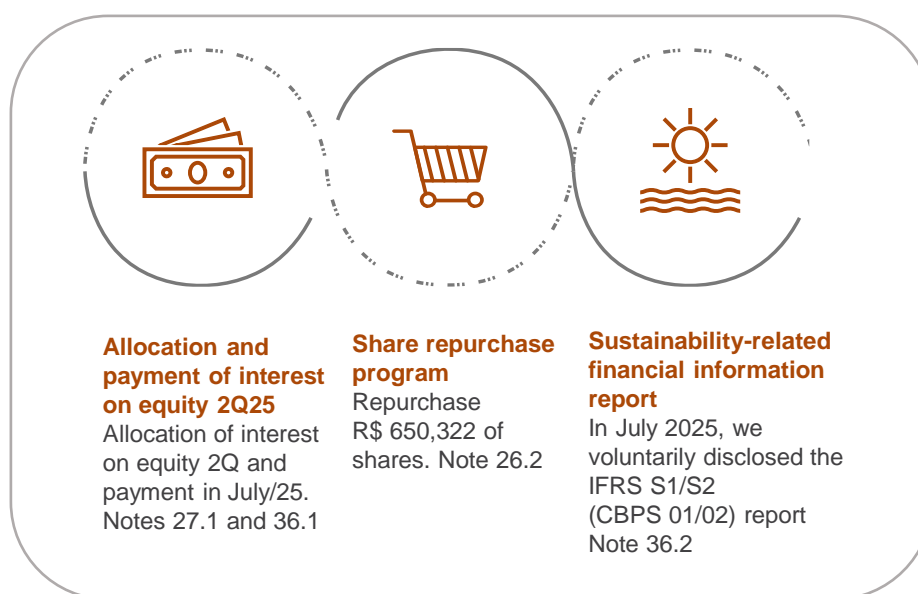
**Allocation and payment of interest on equity 2Q25**
Allocation of interest on equity 2Q and payment in July/25. Notes 27.1 and 36.1

**Share repurchase program**
Repurchase R$ 650,322 of shares. Note 26.2

**Sustainability-related financial information report**
In July 2025, we voluntarily disclosed the IFRS S1/S2 (CBPS 01/02) report Note 36.2